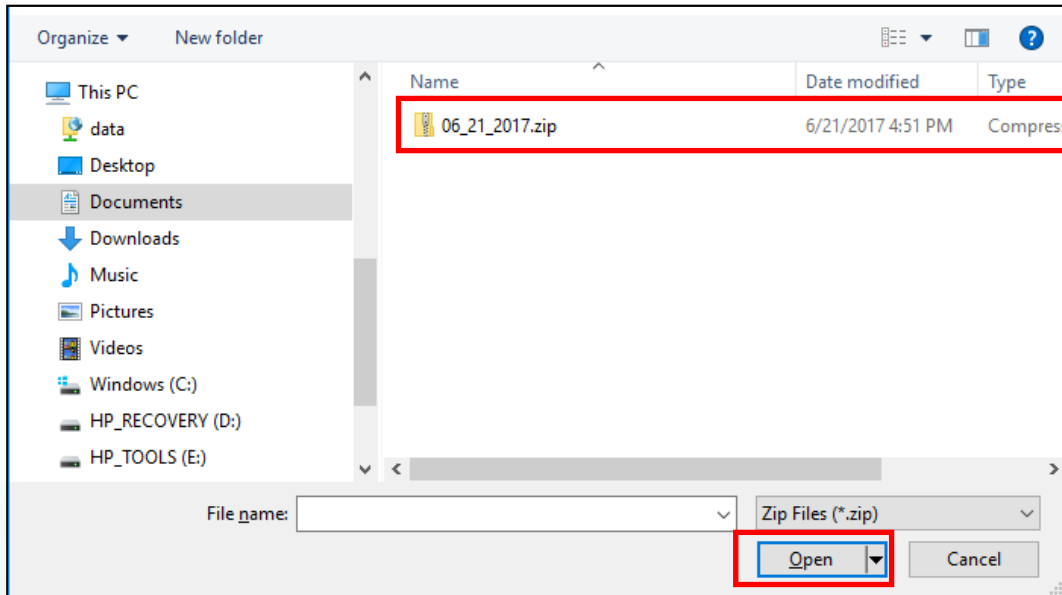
Organize ▾ New folder

This PC
data
Desktop
Documents
Downloads
Music
Pictures
Videos
Windows (C:)
HP_RECOVERY (D:)
HP_TOOLS (E:)

| Name | Date modified | Type |
|---|---|---|
| 06_21_2017.zip | 6/21/2017 4:51 PM | Compres |

File name:
Zip Files (*.zip)
Open
Cancel